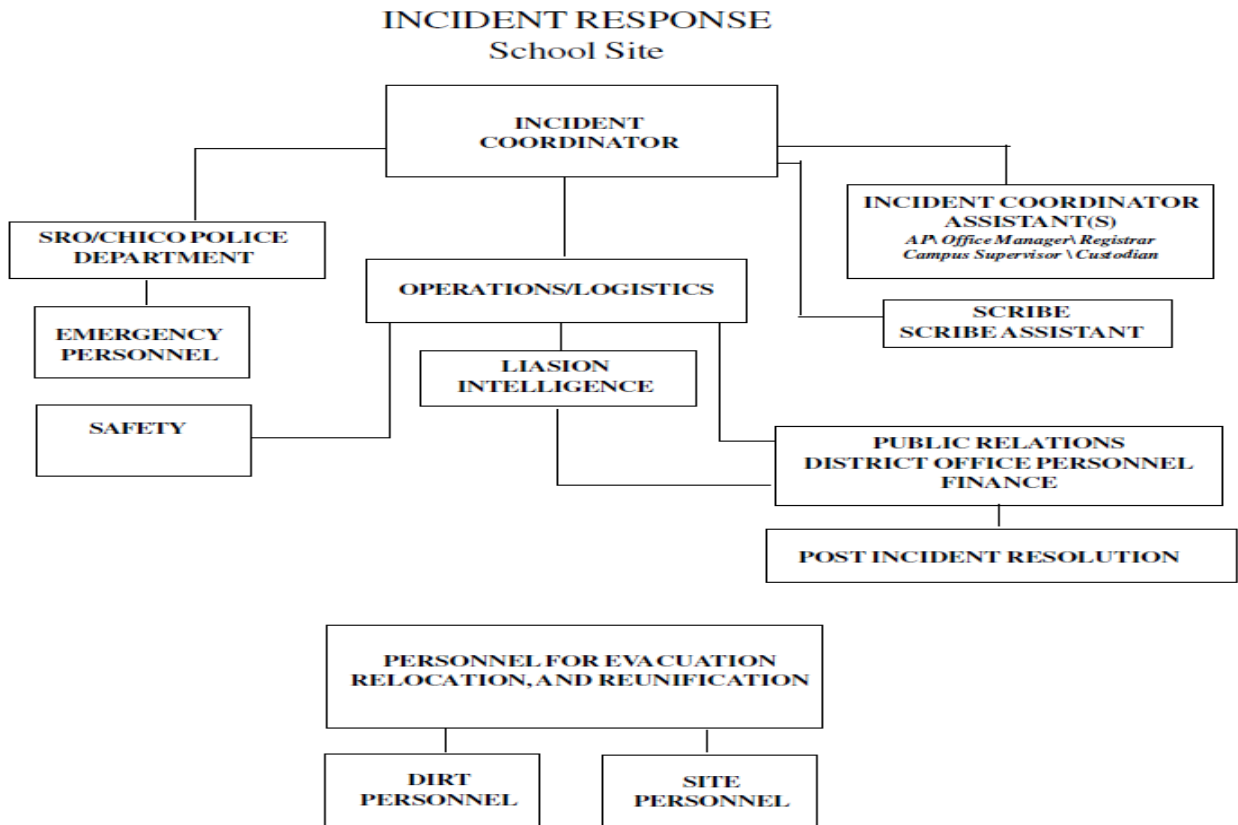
INCIDENT RESPONSE
School Site

INCIDENT COORDINATOR

SRO/CHICO POLICE DEPARTMENT

EMERGENCY PERSONNEL

SAFETY

OPERATIONS/LOGISTICS

LIASION INTELLIGENCE

INCIDENT COORDINATOR ASSISTANT(S)
AP\ Office Manager\ Registrar
Campus Supervisor \ Custodian

SCRIBE
SCRIBE ASSISTANT

PUBLIC RELATIONS
DISTRICT OFFICE PERSONNEL
FINANCE

POST INCIDENT RESOLUTION

PERSONNEL FOR EVACUATION RELOCATION, AND REUNIFICATION

DIRT PERSONNEL

SITE PERSONNEL